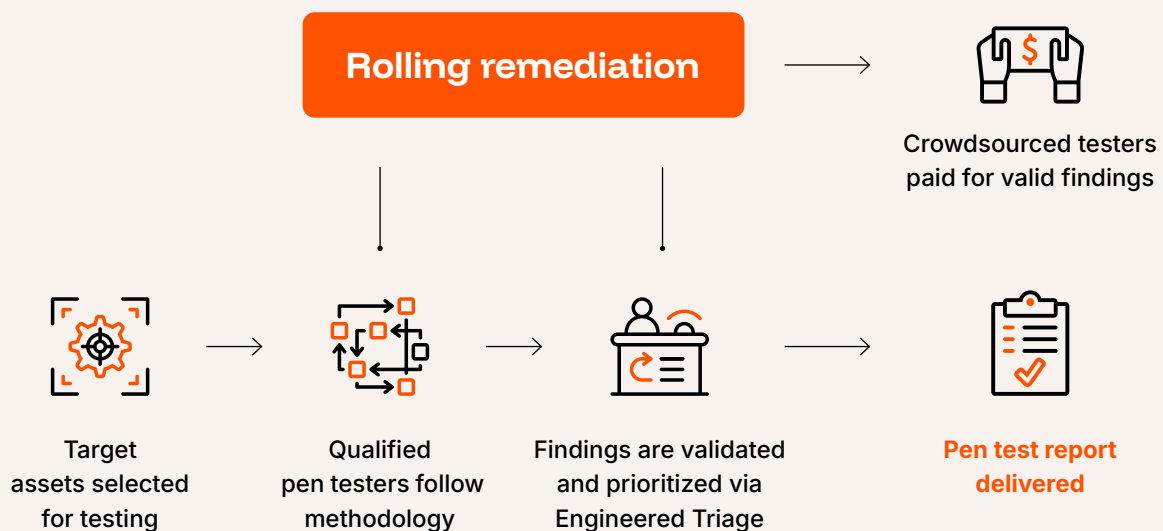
Rolling remediation

Crowdsourced testers paid for valid findings

Target assets selected for testing

Qualified pen testers follow methodology

Findings are validated and prioritized via Engineered Triage

Pen test report delivered